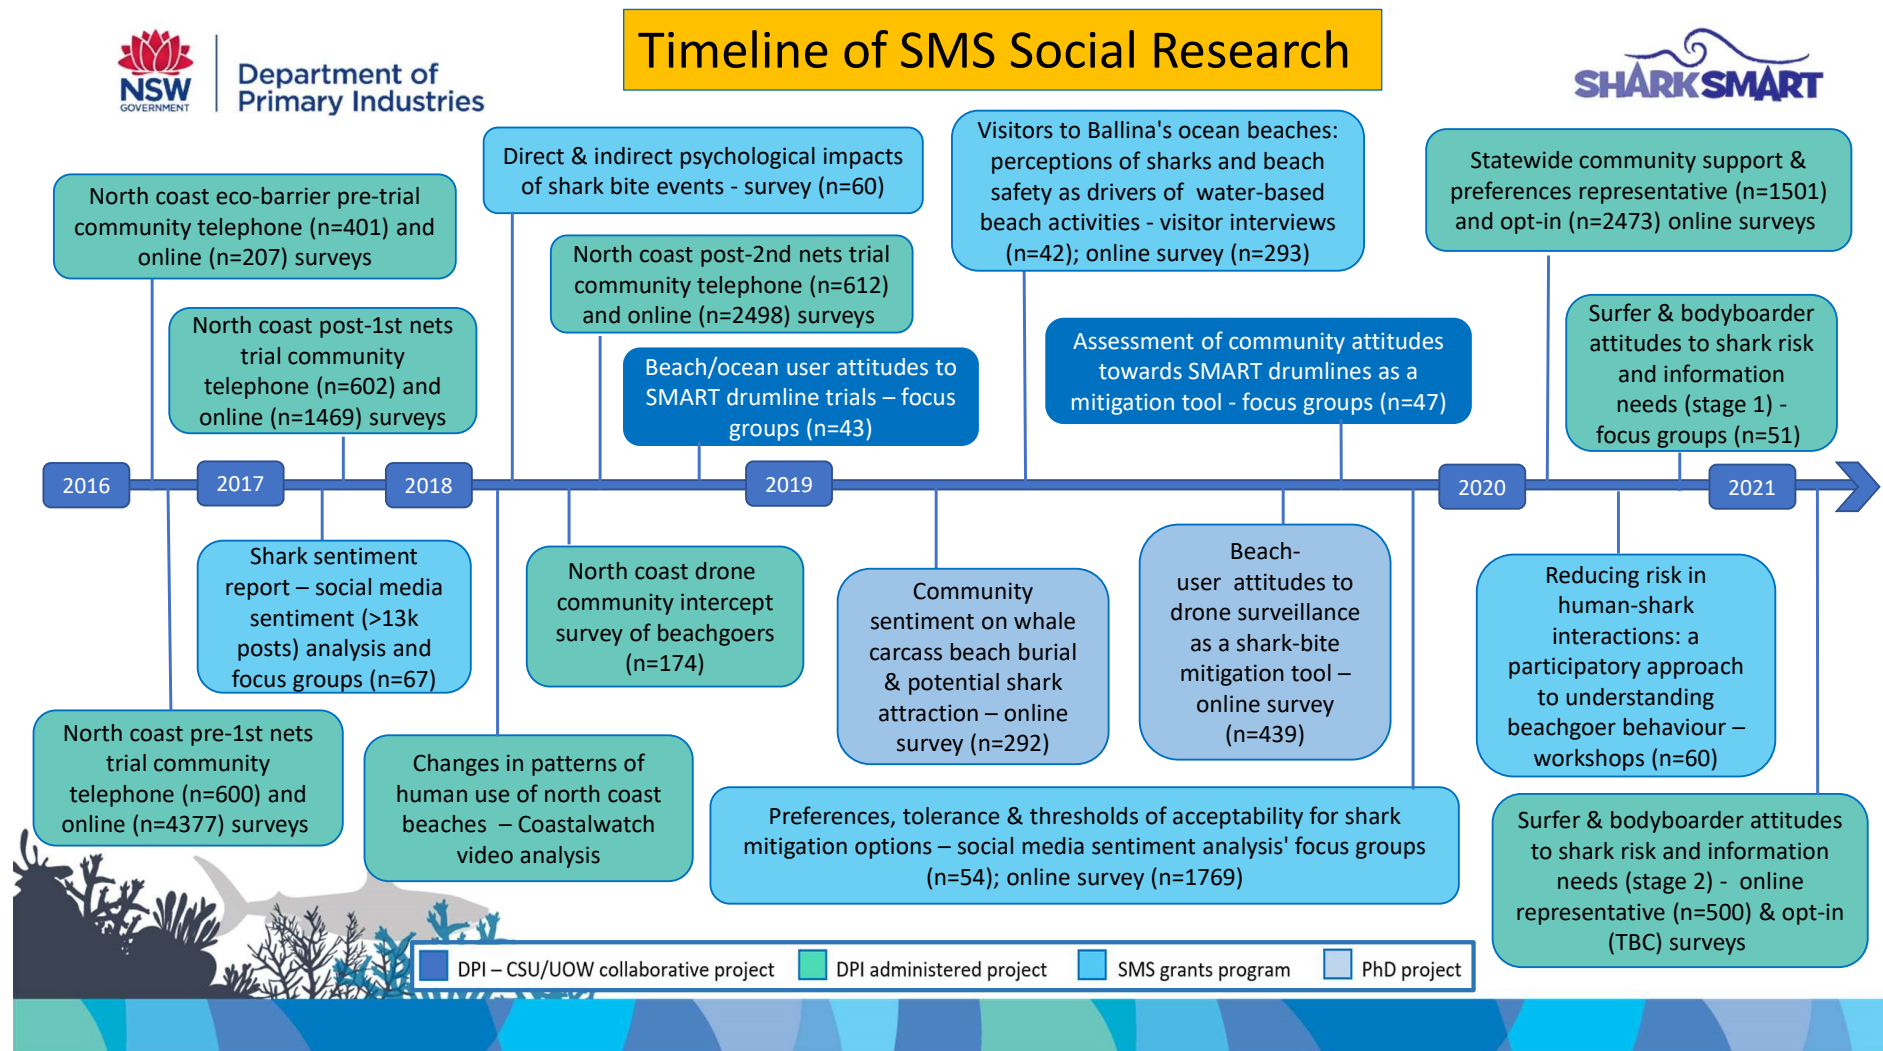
NSW GOVERNMENT

Department of Primary Industries

Timeline of SMS Social Research

SHARKSMART

North coast eco-barrier pre-trial community telephone (n=401) and online (n=207) surveys

North coast post-1st nets trial community telephone (n=602) and online (n=1469) surveys

Direct & indirect psychological impacts of shark bite events - survey (n=60)

North coast post-2nd nets trial community telephone (n=612) and online (n=2498) surveys

Beach/ocean user attitudes to SMART drumline trials – focus groups (n=43)

Visitors to Ballina's ocean beaches: perceptions of sharks and beach safety as drivers of water-based beach activities - visitor interviews (n=42); online survey (n=293)

Assessment of community attitudes towards SMART drumlines as a mitigation tool - focus groups (n=47)

Statewide community support & preferences representative (n=1501) and opt-in (n=2473) online surveys

Surfer & bodyboarder attitudes to shark risk and information needs (stage 1) - focus groups (n=51)

2016

2017

2018

2019

2020

2021

Shark sentiment report – social media sentiment (>13k posts) analysis and focus groups (n=67)

North coast drone community intercept survey of beachgoers (n=174)

Community sentiment on whale carcass beach burial & potential shark attraction – online survey (n=292)

Beach-user attitudes to drone surveillance as a shark-bite mitigation tool – online survey (n=439)

Reducing risk in human-shark interactions: a participatory approach to understanding beachgoer behaviour – workshops (n=60)

North coast pre-1st nets trial community telephone (n=600) and online (n=4377) surveys

Changes in patterns of human use of north coast beaches – Coastalwatch video analysis

Preferences, tolerance & thresholds of acceptability for shark mitigation options – social media sentiment analysis' focus groups (n=54); online survey (n=1769)

Surfer & bodyboarder attitudes to shark risk and information needs (stage 2) - online representative (n=500) & opt-in (TBC) surveys

DPI – CSU/UOW collaborative project
DPI administered project
SMS grants program
PhD project